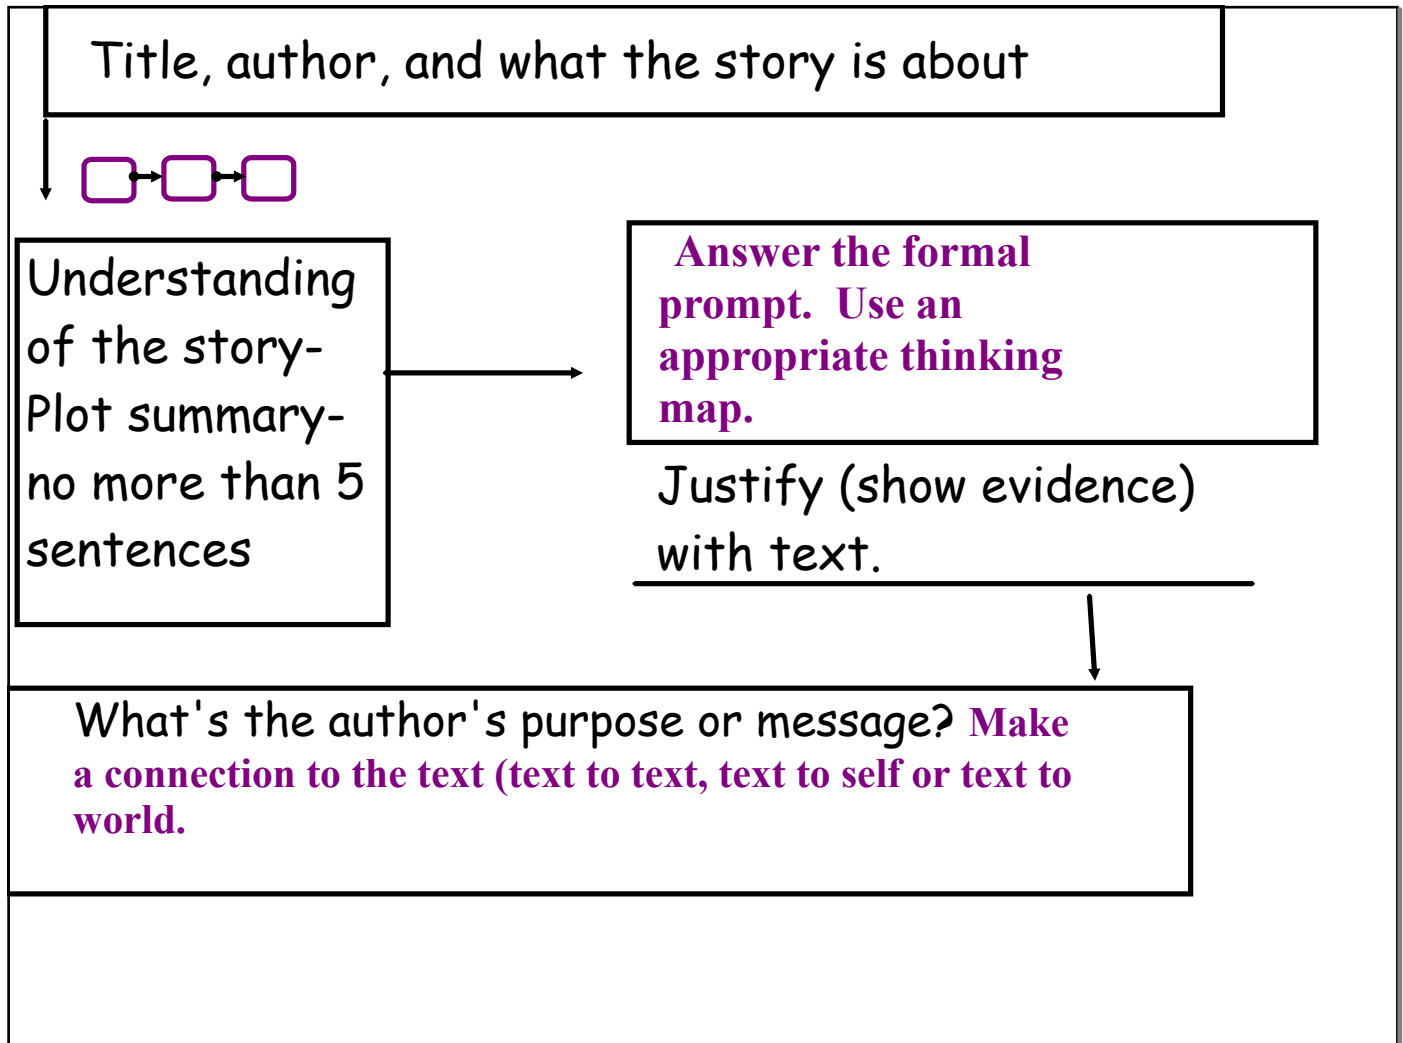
Title, author, and what the story is about

Understanding of the story- Plot summary- no more than 5 sentences

Answer the formal prompt. Use an appropriate thinking map.

Justify (show evidence) with text.

What's the author's purpose or message? Make a connection to the text (text to text, text to self or text to world.